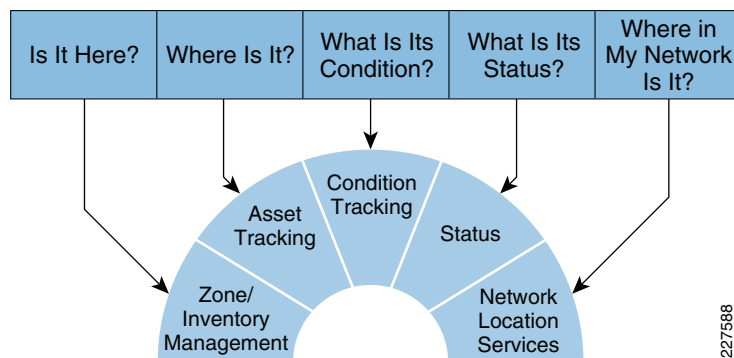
Is It Here?

Where Is It?

What Is Its Condition?

What Is Its Status?

Where in My Network Is It?

Condition Tracking

Asset Tracking

Status

Zone/ Inventory Management

Network Location Services

227588